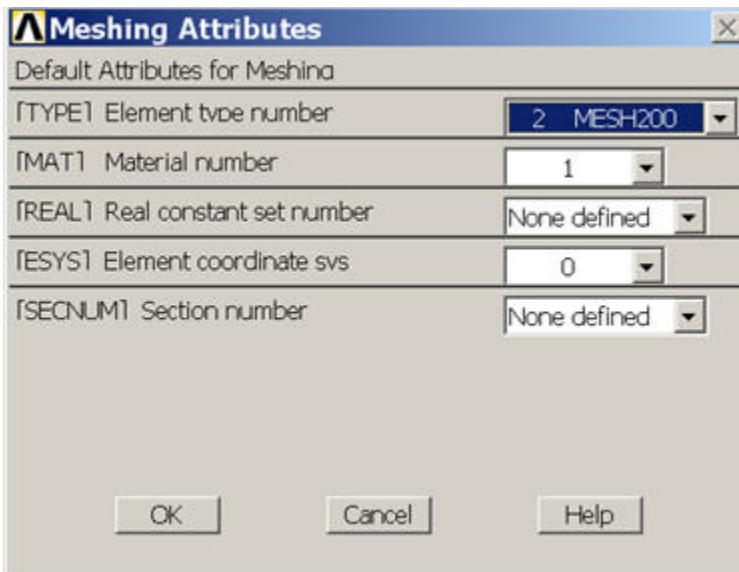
Meshing Attributes

Default Attributes for Meshing

[TYPE] Element type number 2 MESH200

[MAT] Material number 1

[REAL] Real constant set number None defined

[ESYS] Element coordinate sys 0

[SECNUM] Section number None defined

OK Cancel Help